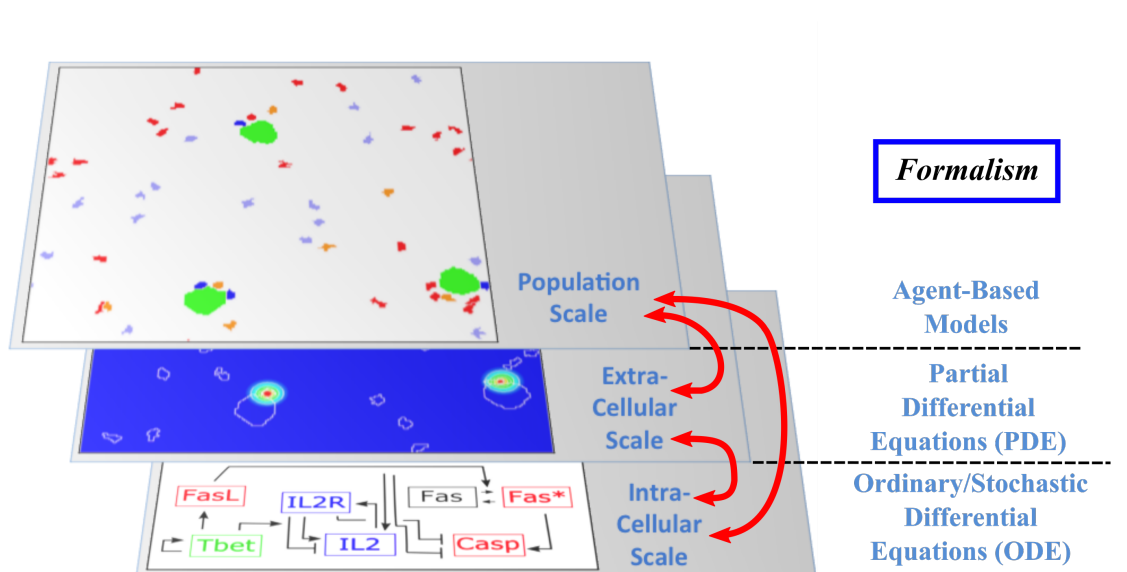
Formalism

Population Scale

Agent-Based Models

Extra-Cellular Scale

Partial Differential Equations (PDE)

FasL
IL2R
Fas
Fas*
Tbet
IL2
Casp

Intra-Cellular Scale

Ordinary/Stochastic Differential Equations (ODE)